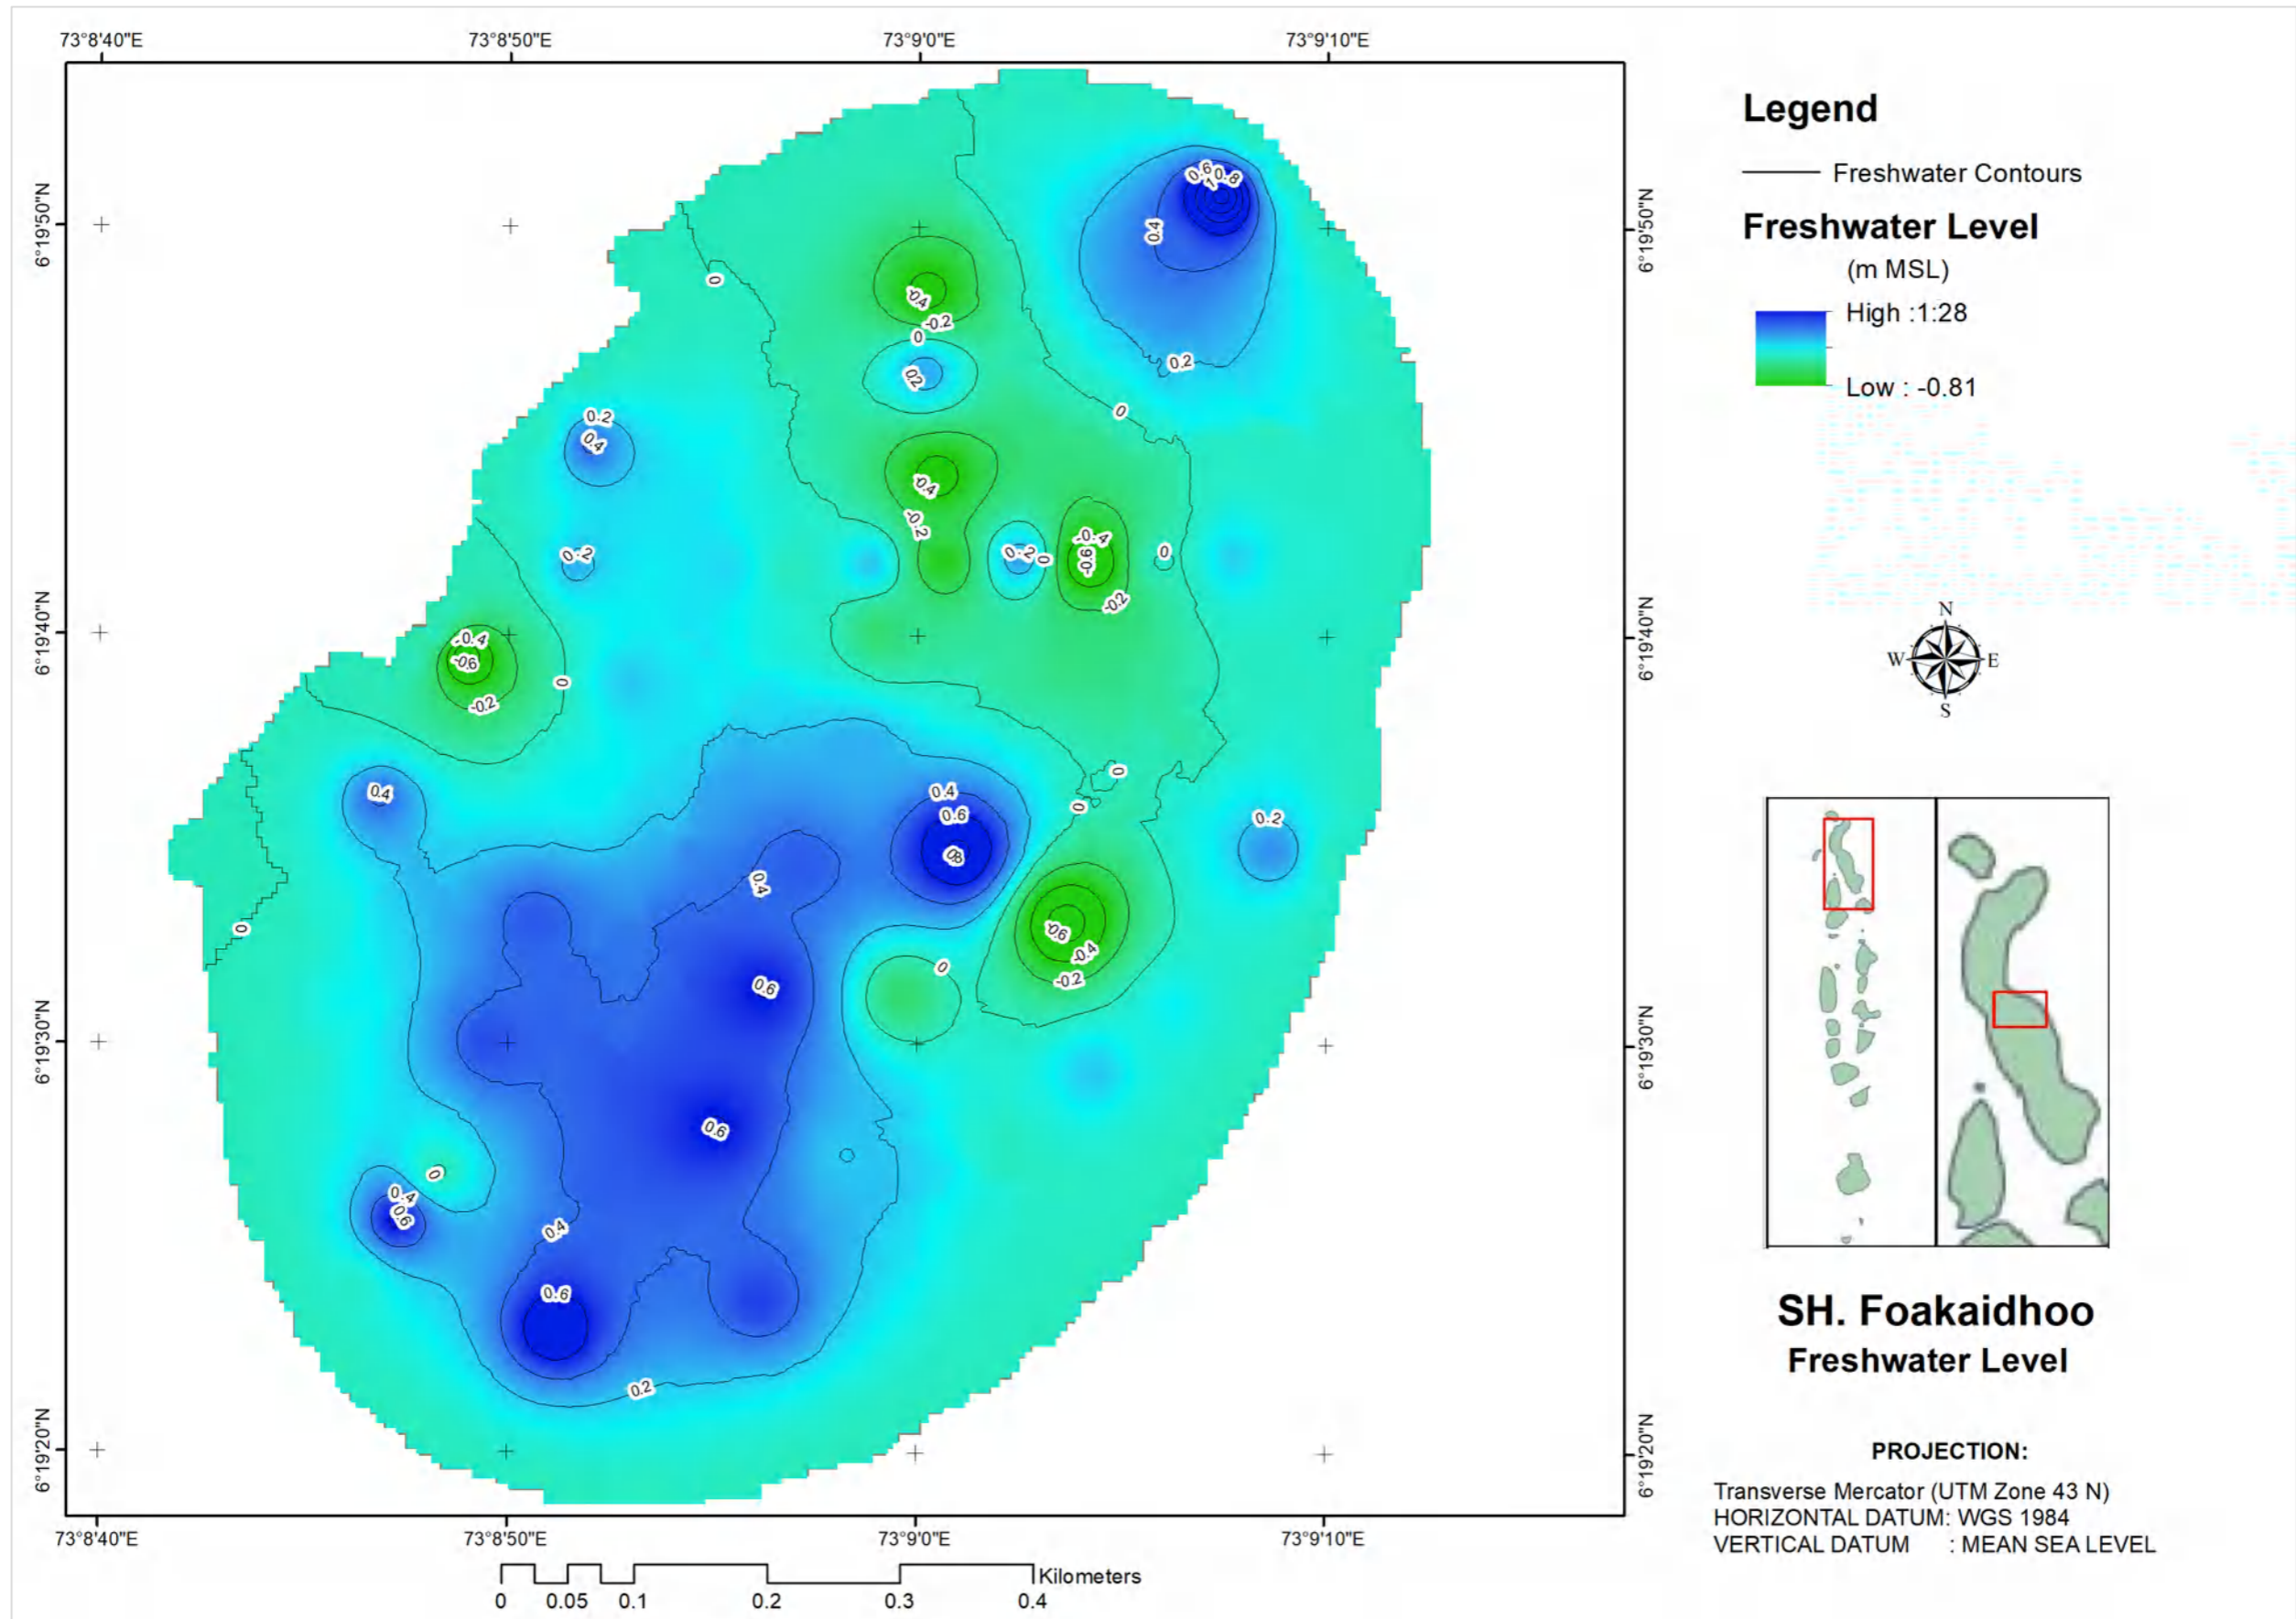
73°8'40"E 73°8'50"E 73°9'0"E 73°9'10"E

6°19'50"N
6°19'40"N
6°19'30"N
6°19'20"N

0.6 0.8 1
0.4
0.2
0
-0.4
-0.2
0
0.2
0
0.2
0.4
-0.4
-0.2
0.2 0
-0.4
-0.6
0
-0.2
0
-0.2
-0.4
-0.6
-0.2
0
0
0.4
0.4
0.6
0.8
0
0.2
0.4
-0.6
-0.4
-0.2
0
0
0.6
0.6
0
0.4
0.6
0.4
0.6
0.2

Legend
Freshwater Contours
Freshwater Level
(m MSL)
High :1:28
Low : -0.81

N
W E
S

SH. Foakaidhoo
Freshwater Level

PROJECTION:
Transverse Mercator (UTM Zone 43 N)
HORIZONTAL DATUM: WGS 1984
VERTICAL DATUM : MEAN SEA LEVEL

73°8'40"E 73°8'50"E 73°9'0"E 73°9'10"E

0 0.05 0.1 0.2 0.3 0.4 Kilometers